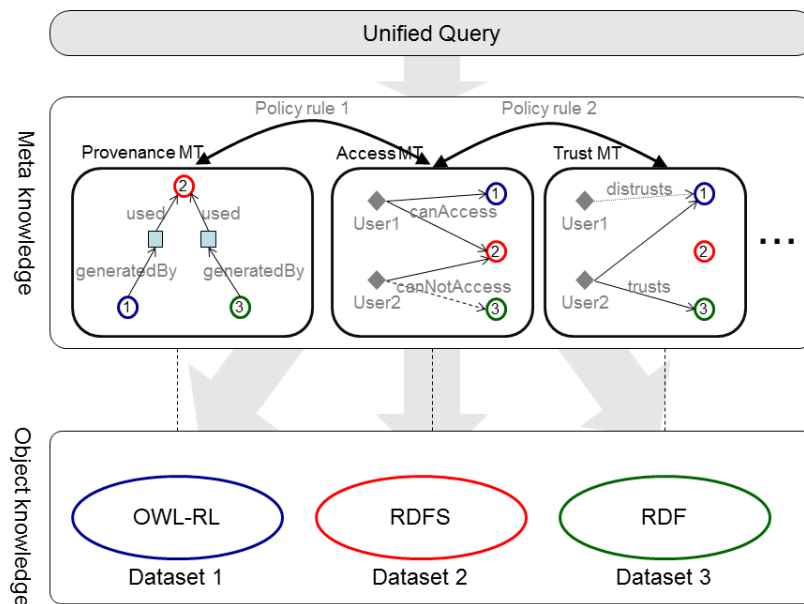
Unified Query

Meta knowledge

Policy rule 1

Policy rule 2

Provenance MT

2

used

used

generatedBy

generatedBy

1

3

Access MT

User1

canAccess

1

2

User2

canNotAccess

3

Trust MT

User1

distrusts

1

2

User2

trusts

3

...

Object knowledge

OWL-RL

Dataset 1

RDFS

Dataset 2

RDF

Dataset 3